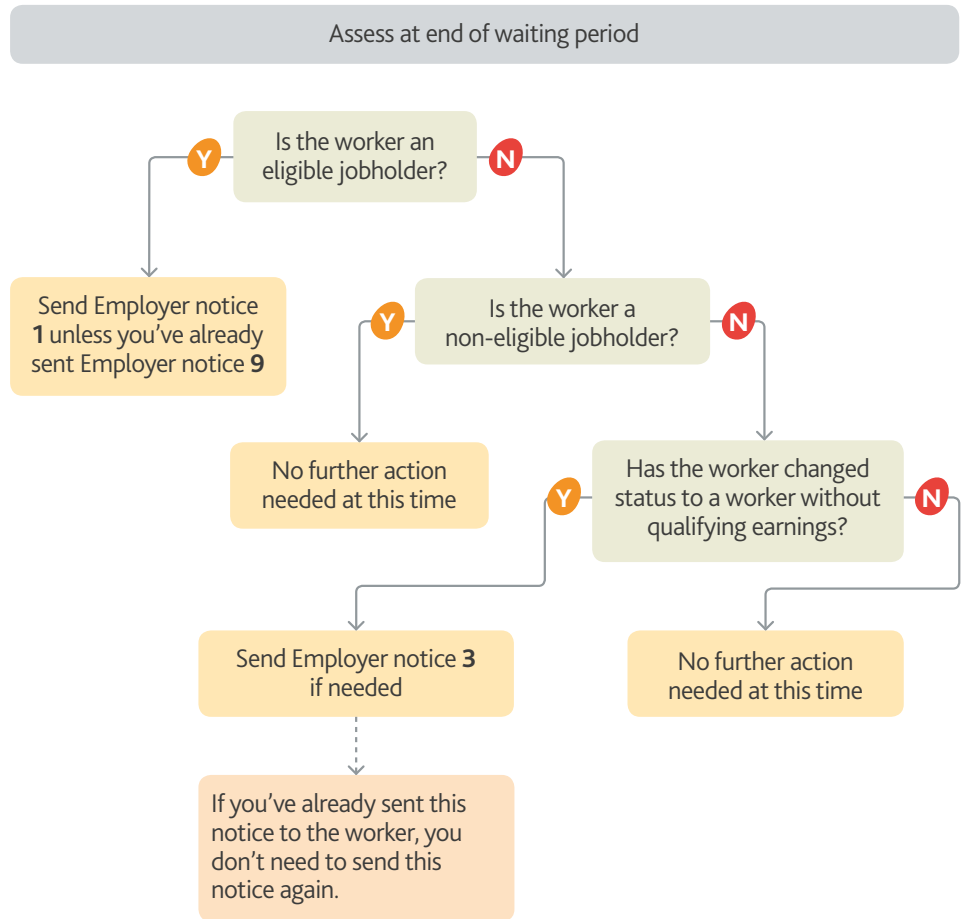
Assess at end of waiting period

Is the worker an eligible jobholder?

Y

N

Send Employer notice **1** unless you've already sent Employer notice **9**

Is the worker a non-eligible jobholder?

Y

N

No further action needed at this time

Has the worker changed status to a worker without qualifying earnings?

Y

N

Send Employer notice **3** if needed

No further action needed at this time

If you've already sent this notice to the worker, you don't need to send this notice again.